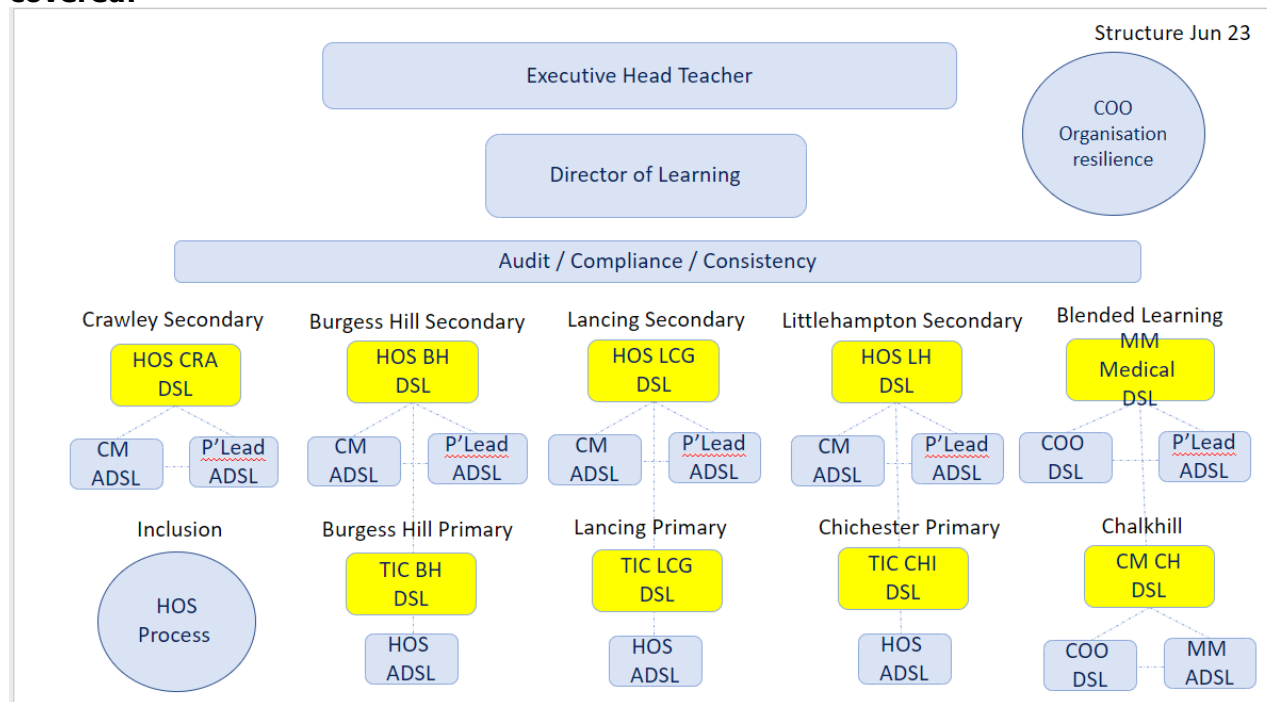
covered:

Structure Jun 23

Executive Head Teacher

COO Organisation resilience

Director of Learning

Audit / Compliance / Consistency

Crawley Secondary
HOS CRA DSL
CM ADSL
P'Lead ADSL

Burgess Hill Secondary
HOS BH DSL
CM ADSL
P'Lead ADSL

Lancing Secondary
HOS LCG DSL
CM ADSL
P'Lead ADSL

Littlehampton Secondary
HOS LH DSL
CM ADSL
P'Lead ADSL

Blended Learning
MM Medical DSL
COO DSL
P'Lead ADSL

Inclusion
HOS Process

Burgess Hill Primary
TIC BH DSL
HOS ADSL

Lancing Primary
TIC LCG DSL
HOS ADSL

Chichester Primary
TIC CHI DSL
HOS ADSL

Chalkhill
CM CH DSL
COO DSL
MM ADSL